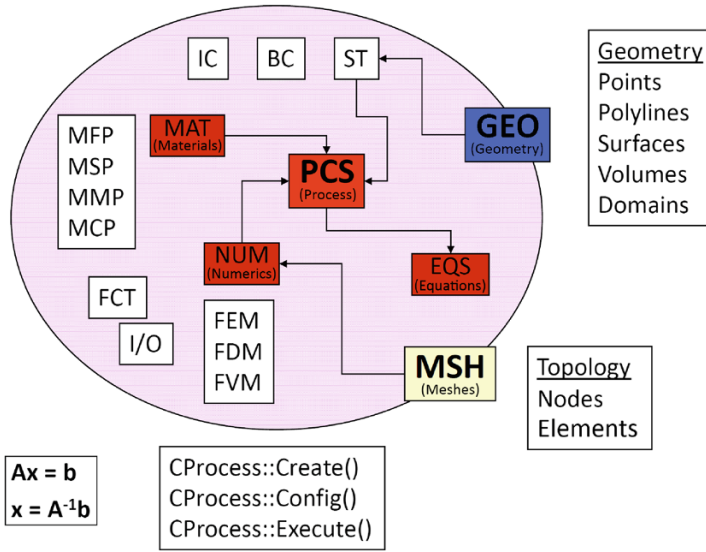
IC BC ST

MFP
MSP
MMP
MCP

MAT
(Materials)

PCS
(Process)

GEO
(Geometry)

Geometry
Points
Polylines
Surfaces
Volumes
Domains

NUM
(Numerics)

EQS
(Equations)

FCT

I/O

FEM
FDM
FVM

MSH
(Meshes)

Topology
Nodes
Elements

$Ax = b$
$x = A^{-1}b$

CProcess::Create()
CProcess::Config()
CProcess::Execute()